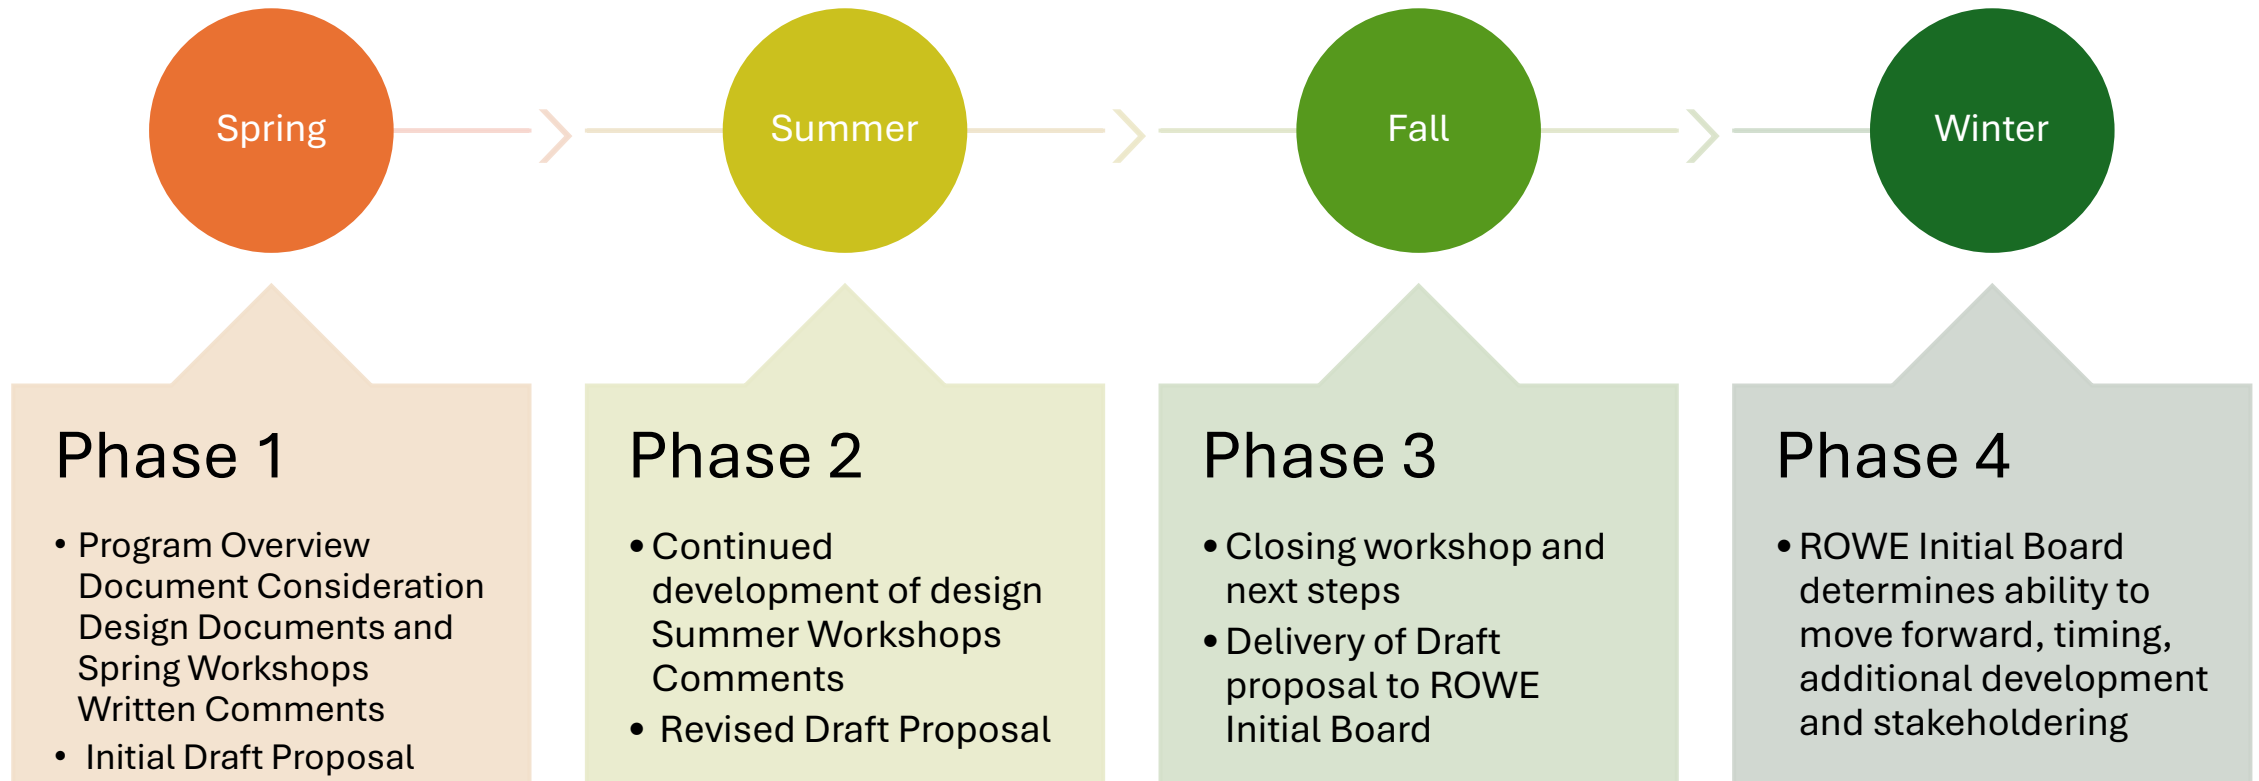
Spring

Summer

Fall

Winter

Phase 1

• Program Overview Document Consideration Design Documents and Spring Workshops Written Comments
• Initial Draft Proposal

Phase 2

• Continued development of design Summer Workshops Comments
• Revised Draft Proposal

Phase 3

• Closing workshop and next steps
• Delivery of Draft proposal to ROWE Initial Board

Phase 4

• ROWE Initial Board determines ability to move forward, timing, additional development and stakeholdering